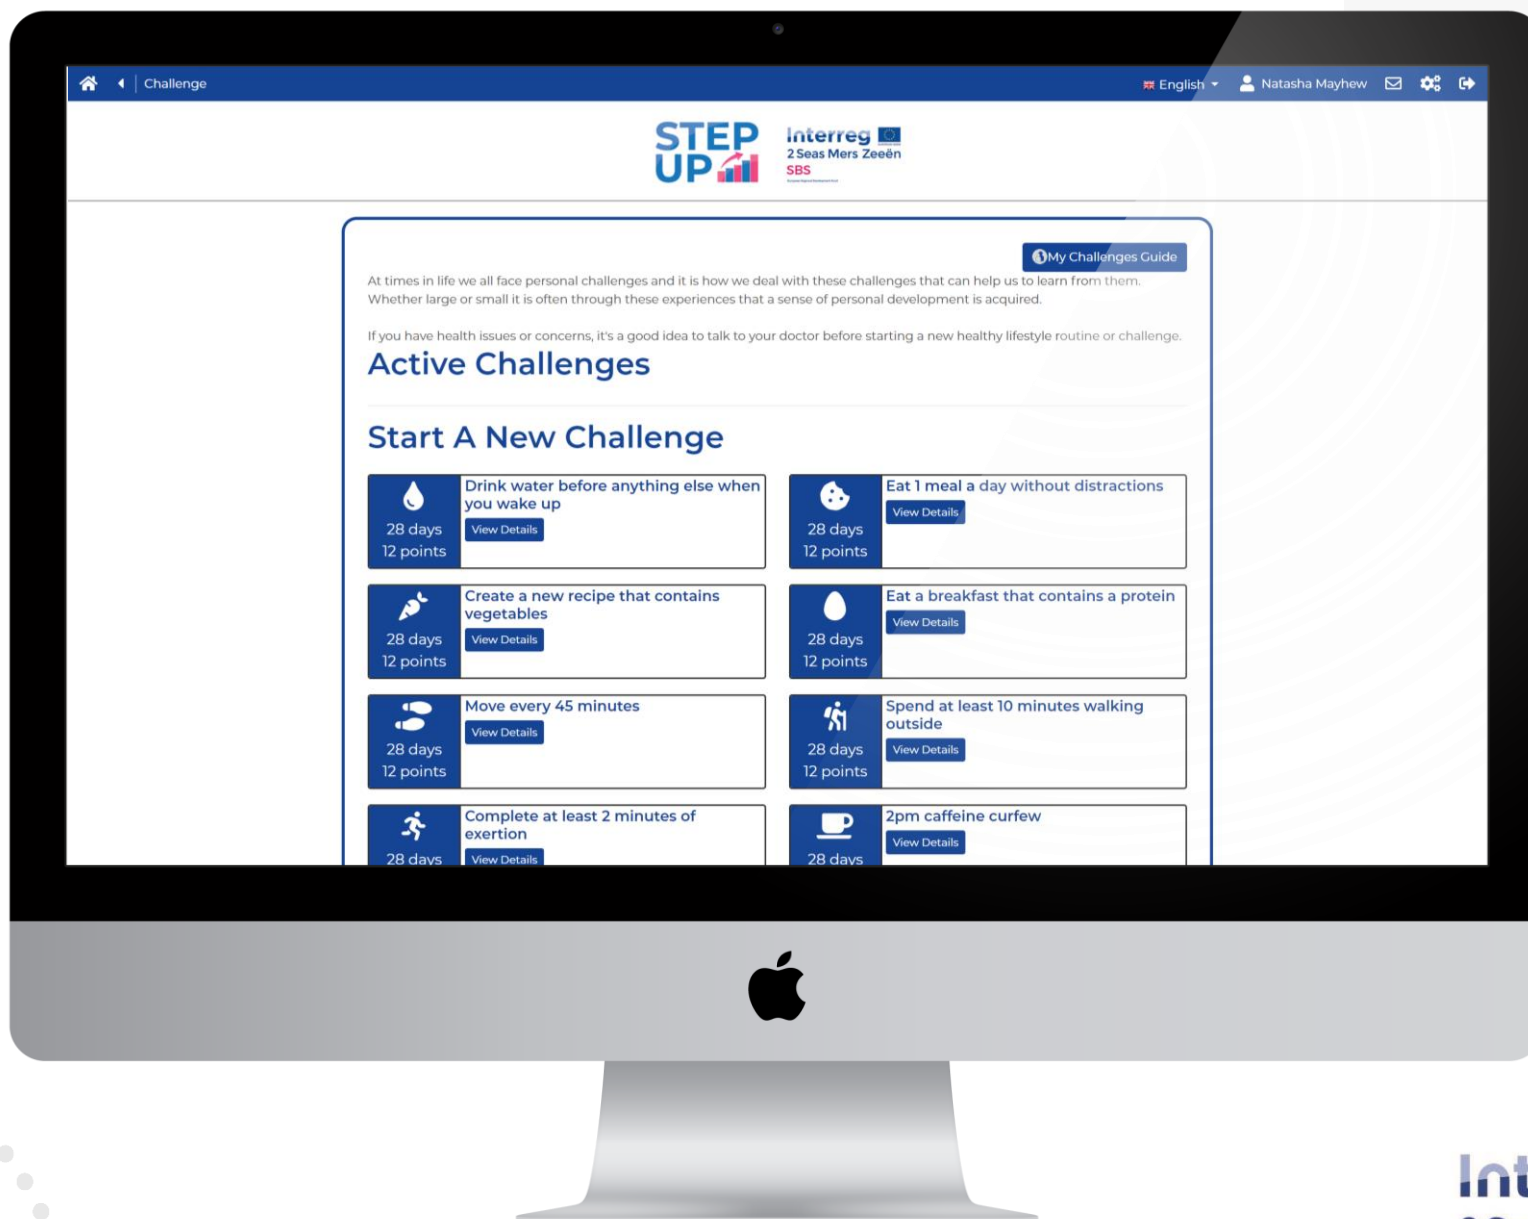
Challenge

English Natasha Mayhew

STEP UP

Interreg
2 Seas Mers Zeeën
SBS

My Challenges Guide

At times in life we all face personal challenges and it is how we deal with these challenges that can help us to learn from them. Whether large or small it is often through these experiences that a sense of personal development is acquired.

If you have health issues or concerns, it's a good idea to talk to your doctor before starting a new healthy lifestyle routine or challenge.

Active Challenges

Start A New Challenge

28 days
12 points
Drink water before anything else when you wake up
View Details

28 days
12 points
Eat 1 meal a day without distractions
View Details

28 days
12 points
Create a new recipe that contains vegetables
View Details

28 days
12 points
Eat a breakfast that contains a protein
View Details

28 days
12 points
Move every 45 minutes
View Details

28 days
12 points
Spend at least 10 minutes walking outside
View Details

28 days
Complete at least 2 minutes of exertion
View Details

28 days
2pm caffeine curfew
View Details

Int